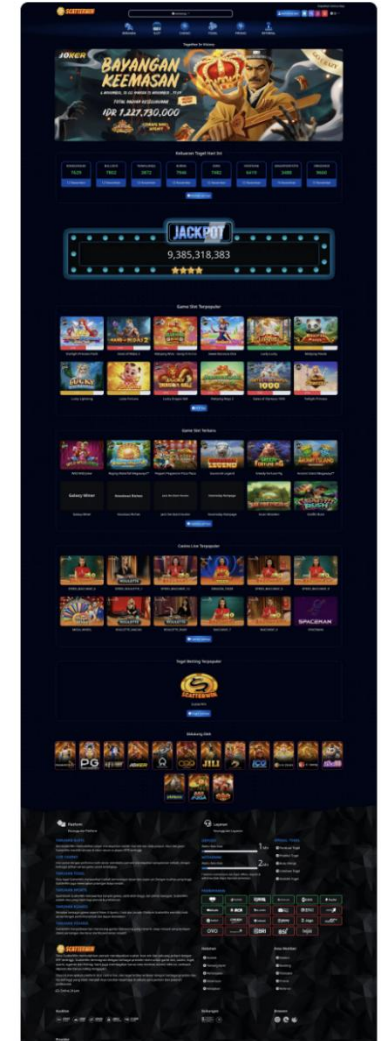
SCATTERWIN

JOKER

BAYANGAN KEEMASAN

IDR 1,227,730,000

JACKPOT

9,385,318,383

Game Slot Terpopuler

Game Slot Terbaru

Galaxy Miner

Casino Live Terpopuler

SPACEMAN

Togel Betting Terpopuler

SCATTERWIN

PG

JILI